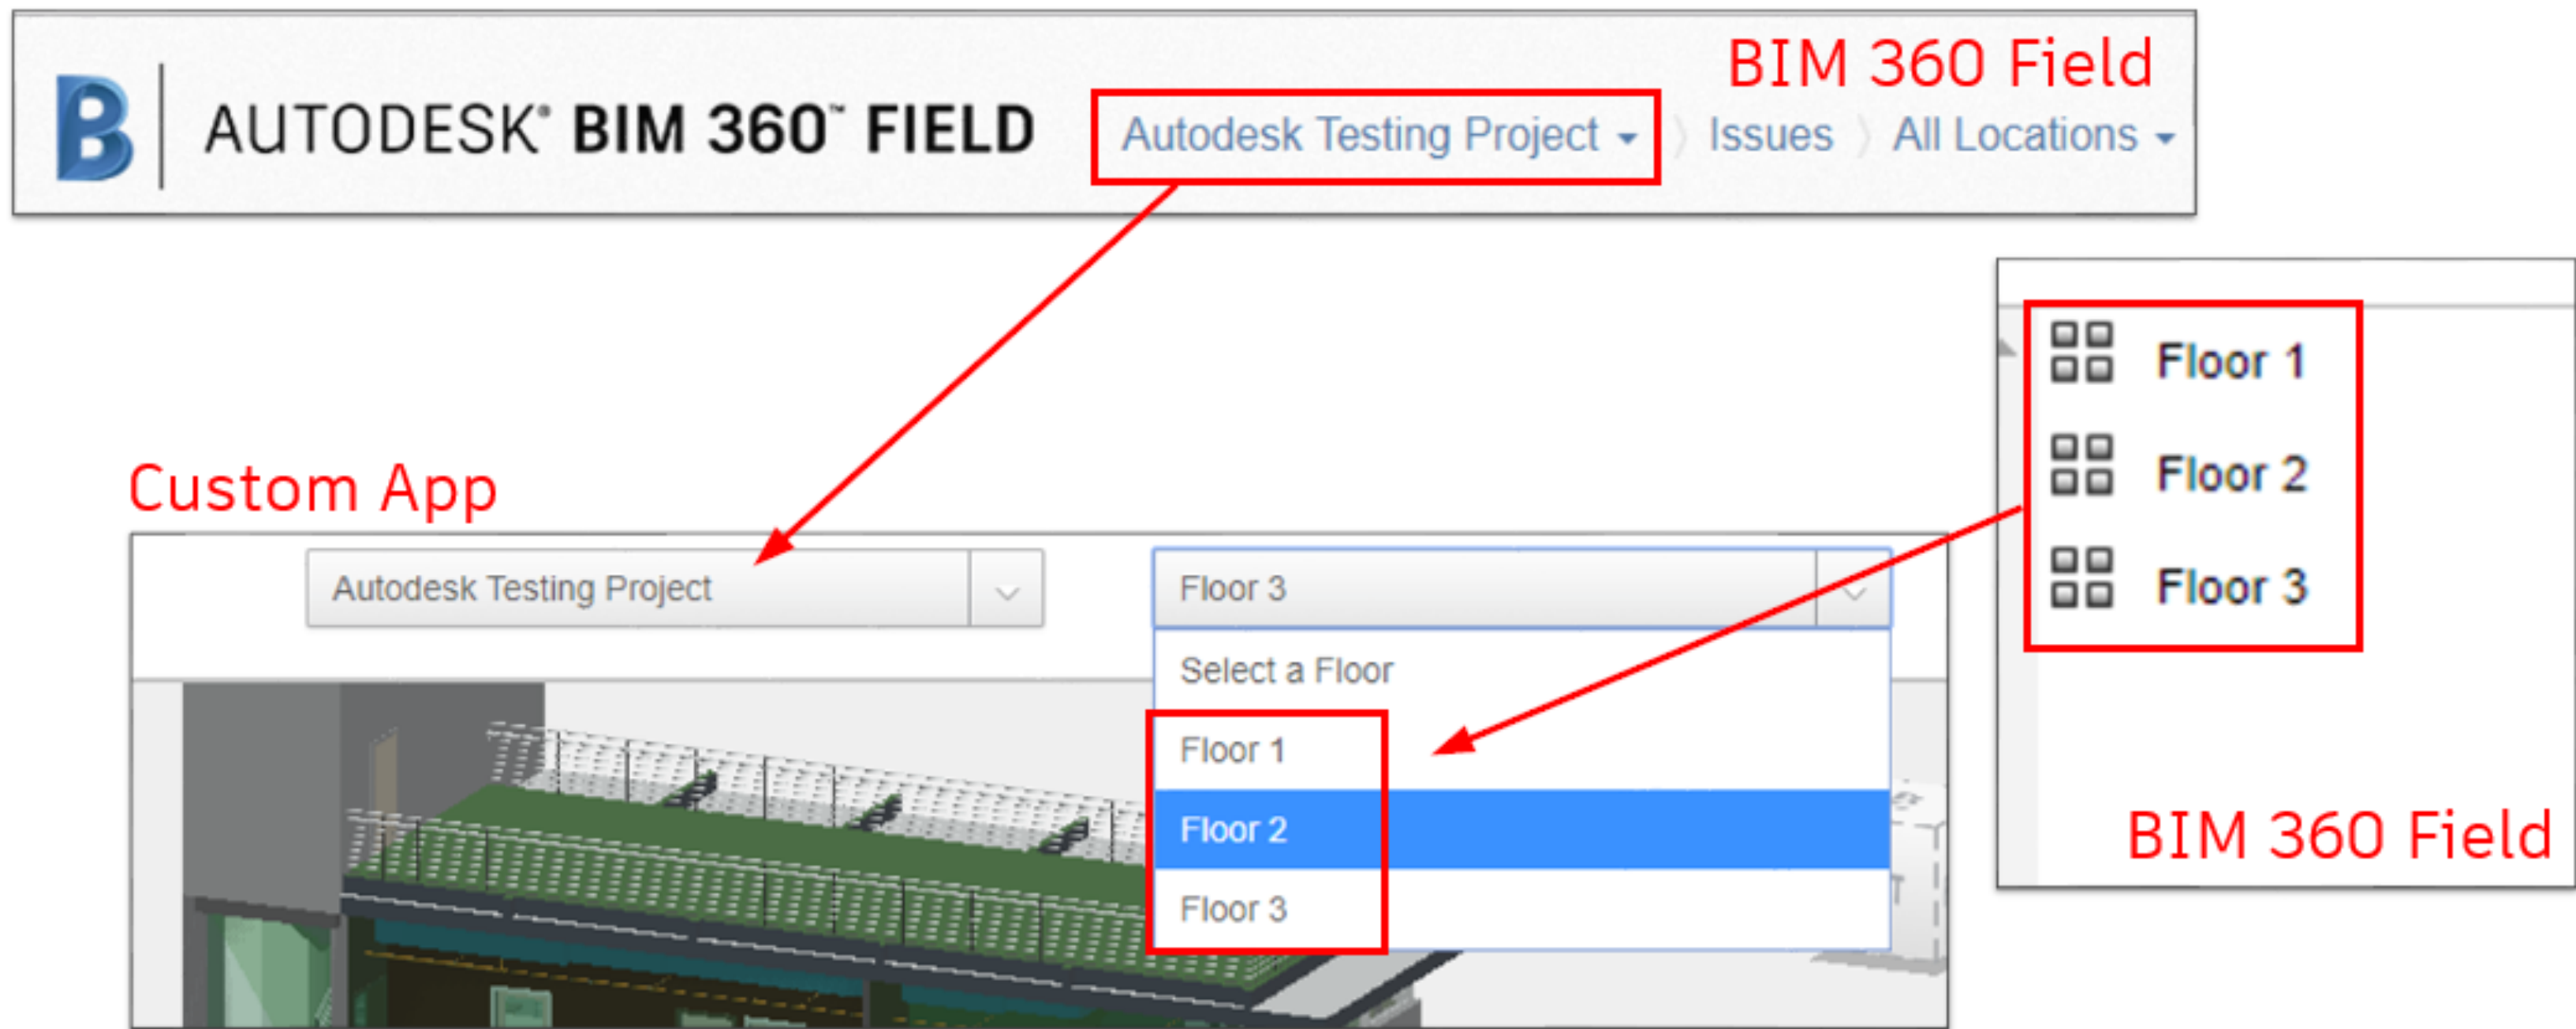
B AUTODESK® BIM 360™ FIELD

BIM 360 Field

Autodesk Testing Project 〉 Issues 〉 All Locations

Floor 1
Floor 2
Floor 3

BIM 360 Field

Custom App

Autodesk Testing Project

Floor 3

Select a Floor
Floor 1
Floor 2
Floor 3